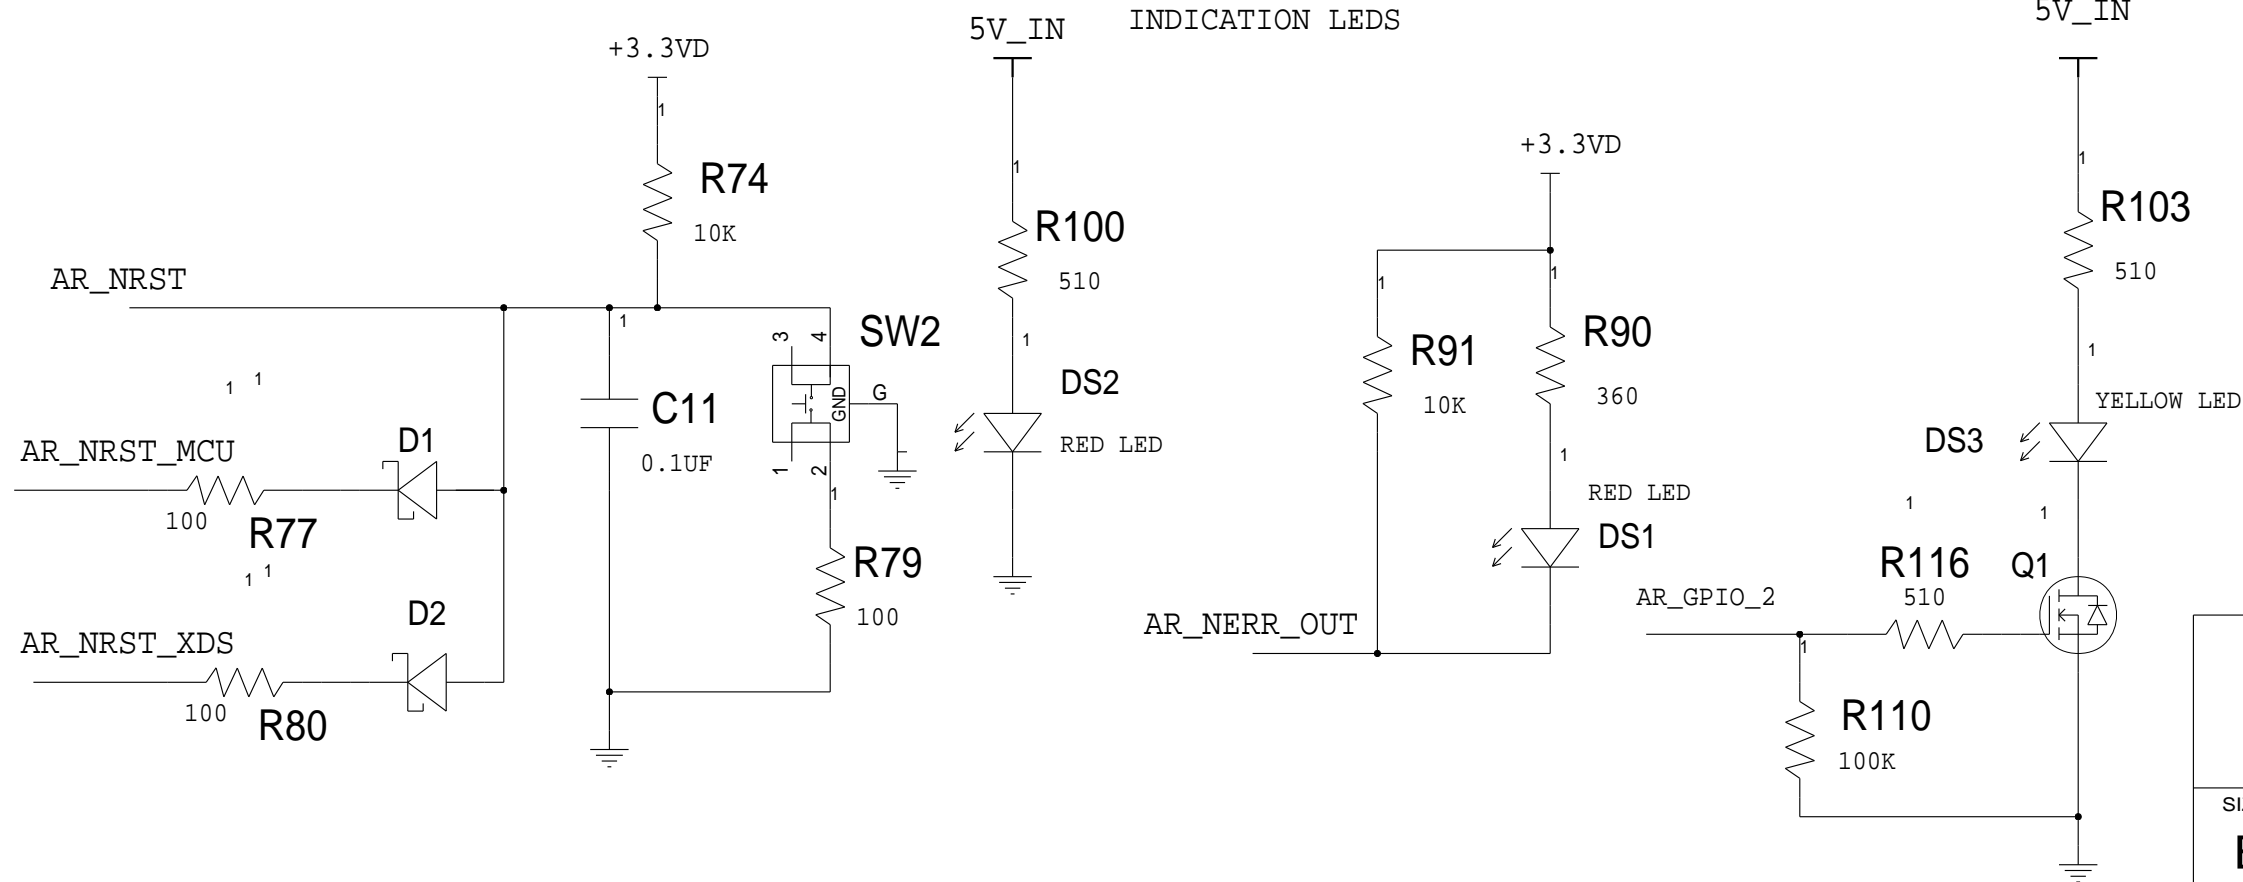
+3.3VD
1
R74
10K
AR_NRST
1
1 1
C11
0.1UF
SW2
3 4
GND G
1 2
1
R79
100
AR_NRST_MCU
D1
100
R77
1 1
D2
AR_NRST_XDS
100
R80
5V_IN
INDICATION LEDS
1
R100
510
1
DS2
RED LED
+3.3VD
1
1
R91
10K
R90
360
1
RED LED
DS1
AR_NERR_OUT
5V_IN
1
R103
510
1
YELLOW LED
DS3
1
1
R116
510
Q1
AR_GPIO_2
1
R110
100K
SI
E